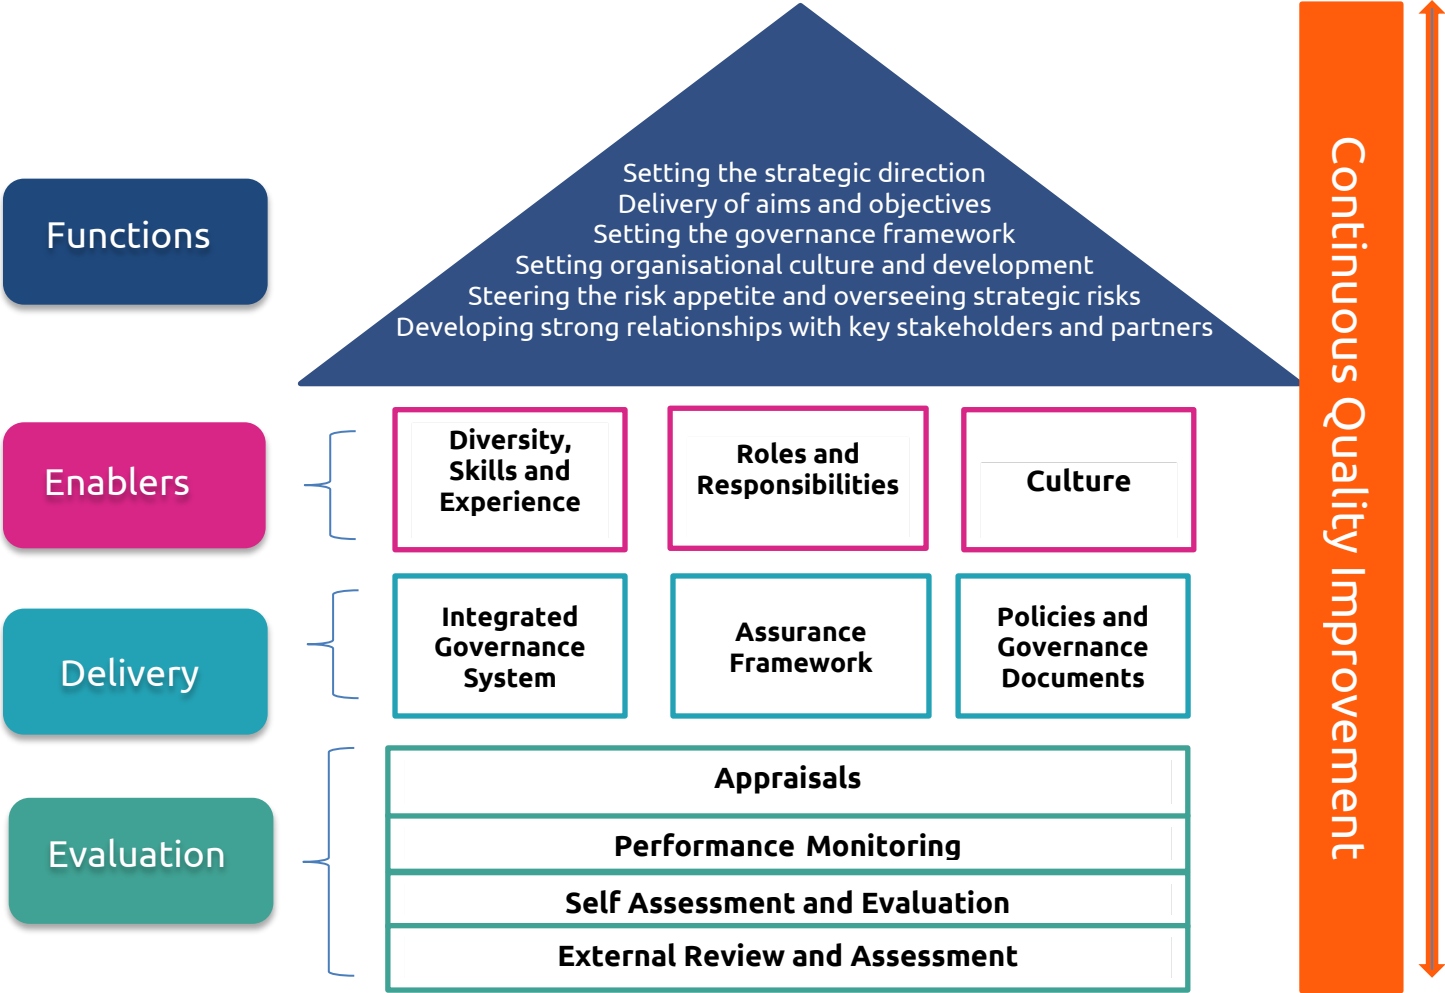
Functions

Setting the strategic direction
Delivery of aims and objectives
Setting the governance framework
Setting organisational culture and development
Steering the risk appetite and overseeing strategic risks
Developing strong relationships with key stakeholders and partners

Enablers

Diversity, Skills and Experience

Roles and Responsibilities

Culture

Delivery

Integrated Governance System

Assurance Framework

Policies and Governance Documents

Evaluation

Appraisals

Performance Monitoring

Self Assessment and Evaluation

External Review and Assessment

Continuous Quality Improvement